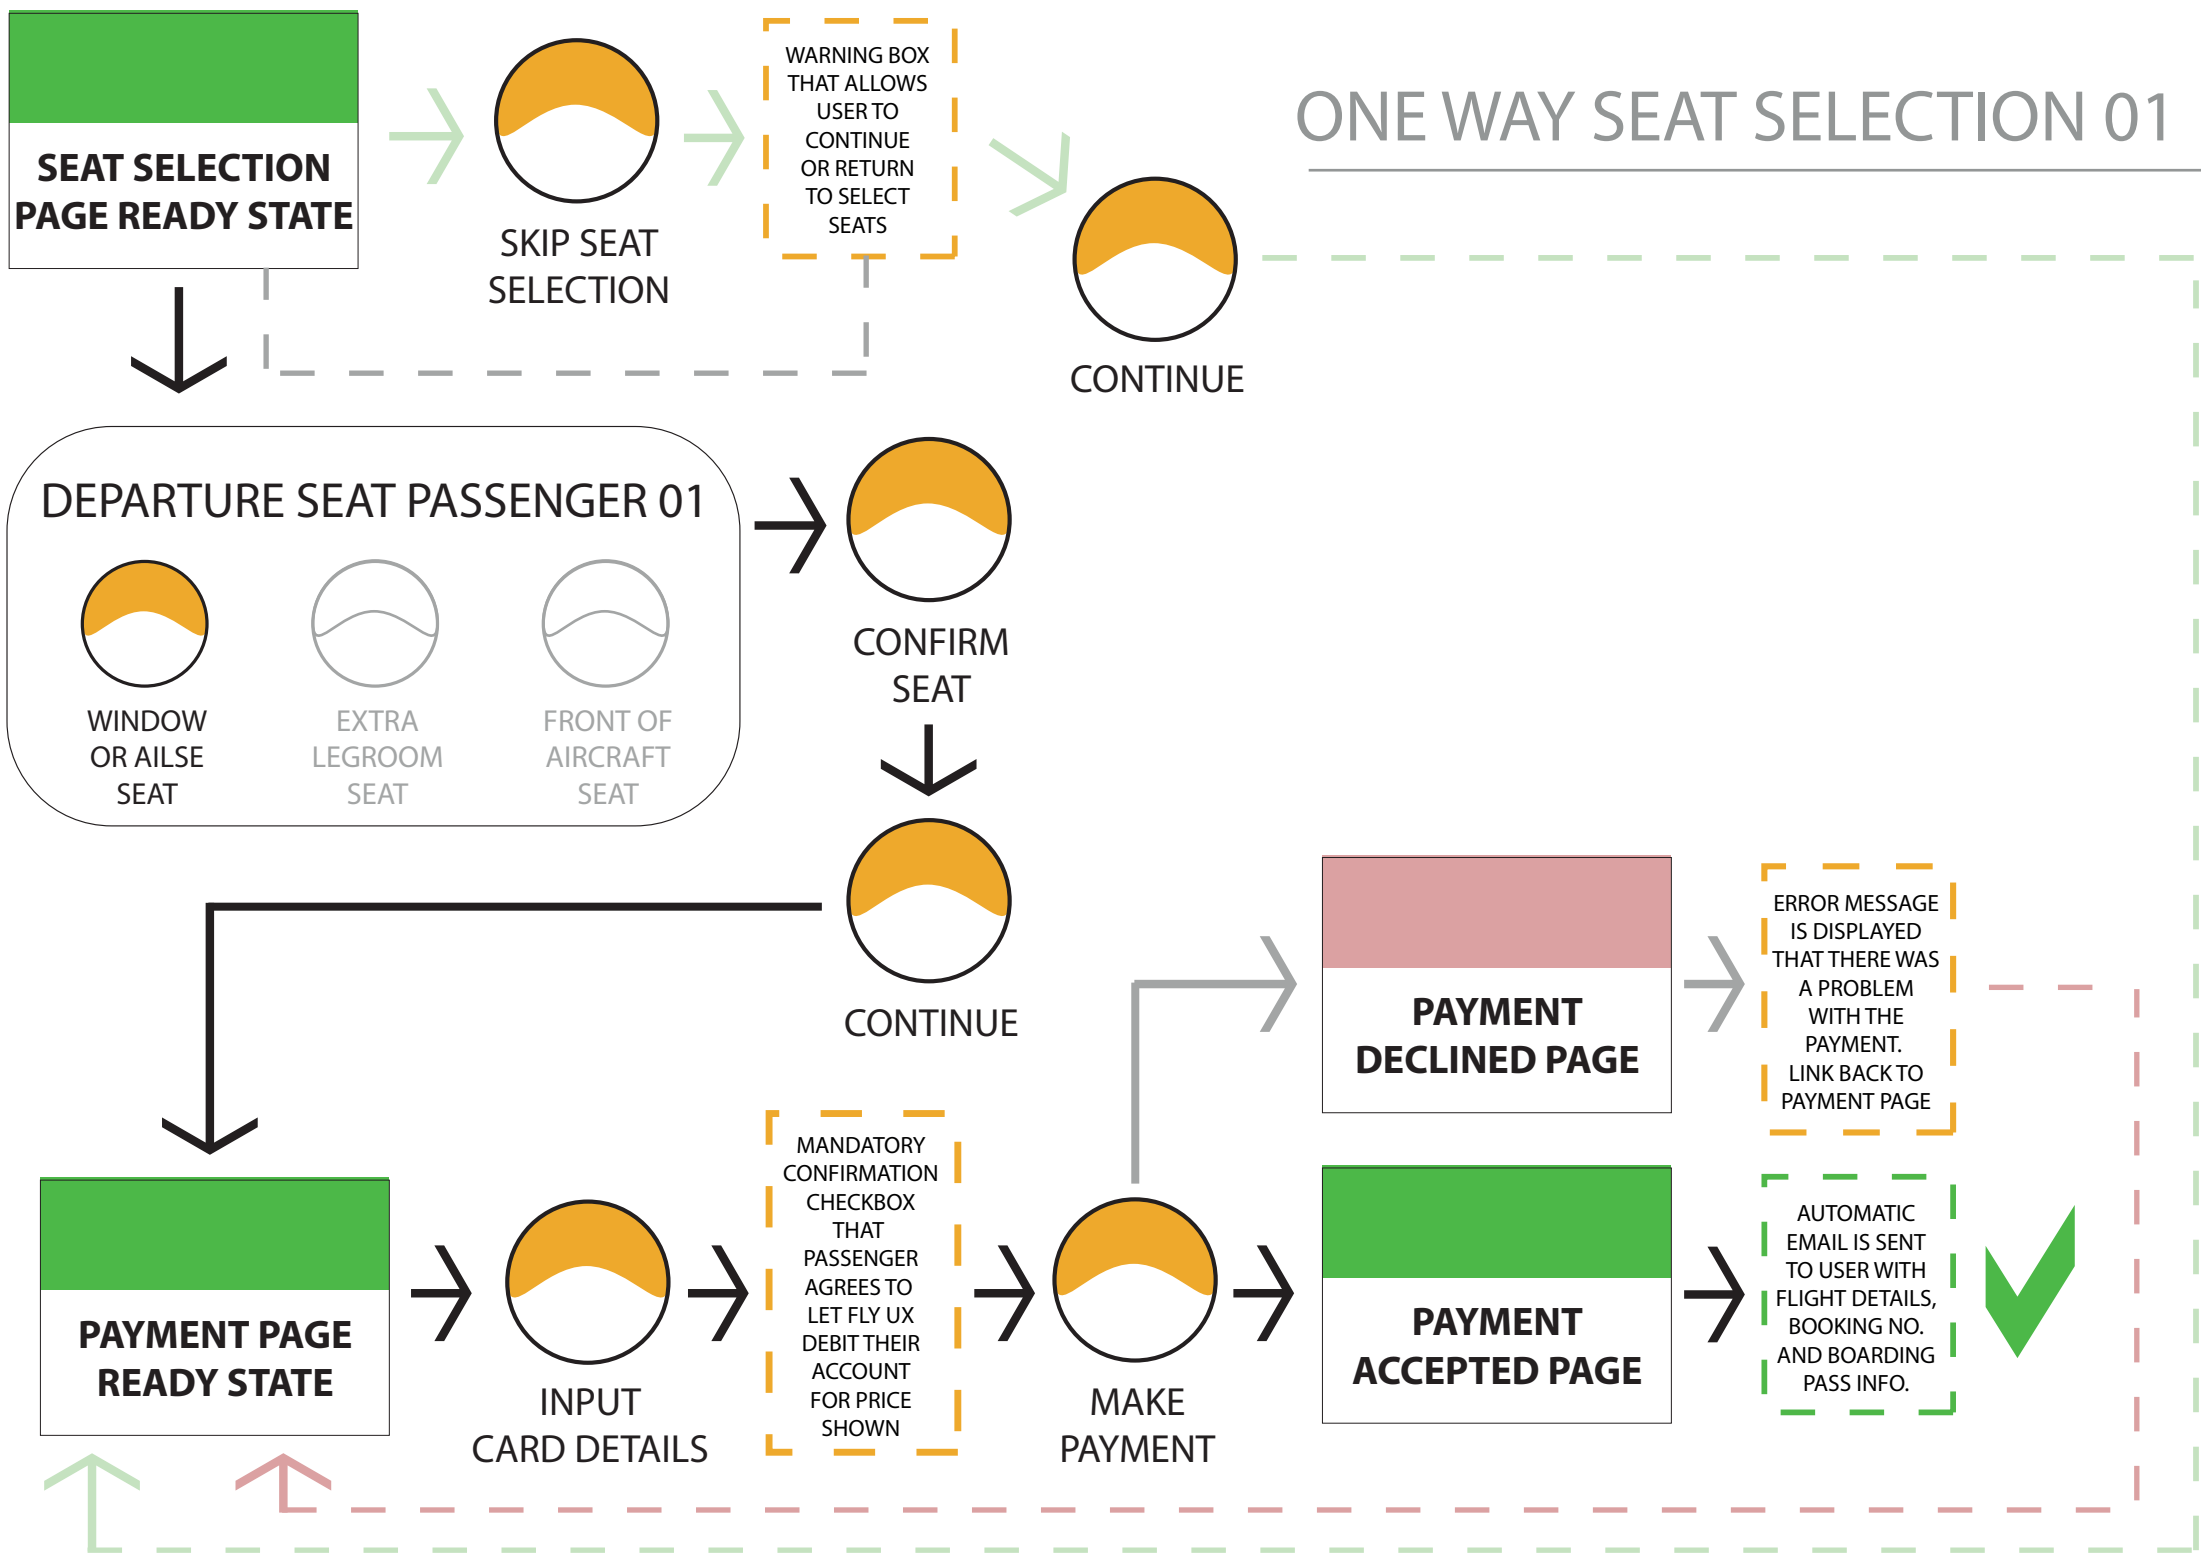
SEAT SELECTION PAGE READY STATE

SKIP SEAT SELECTION

WARNING BOX THAT ALLOWS USER TO CONTINUE OR RETURN TO SELECT SEATS

ONE WAY SEAT SELECTION 01

CONTINUE

DEPARTURE SEAT PASSENGER 01

WINDOW OR AILSE SEAT

EXTRA LEGROOM SEAT

FRONT OF AIRCRAFT SEAT

CONFIRM SEAT

CONTINUE

PAYMENT DECLINED PAGE

ERROR MESSAGE IS DISPLAYED THAT THERE WAS A PROBLEM WITH THE PAYMENT. LINK BACK TO PAYMENT PAGE

PAYMENT PAGE READY STATE

INPUT CARD DETAILS

MANDATORY CONFIRMATION CHECKBOX THAT PASSENGER AGREES TO LET FLY UX DEBIT THEIR ACCOUNT FOR PRICE SHOWN

MAKE PAYMENT

PAYMENT ACCEPTED PAGE

AUTOMATIC EMAIL IS SENT TO USER WITH FLIGHT DETAILS, BOOKING NO. AND BOARDING PASS INFO.